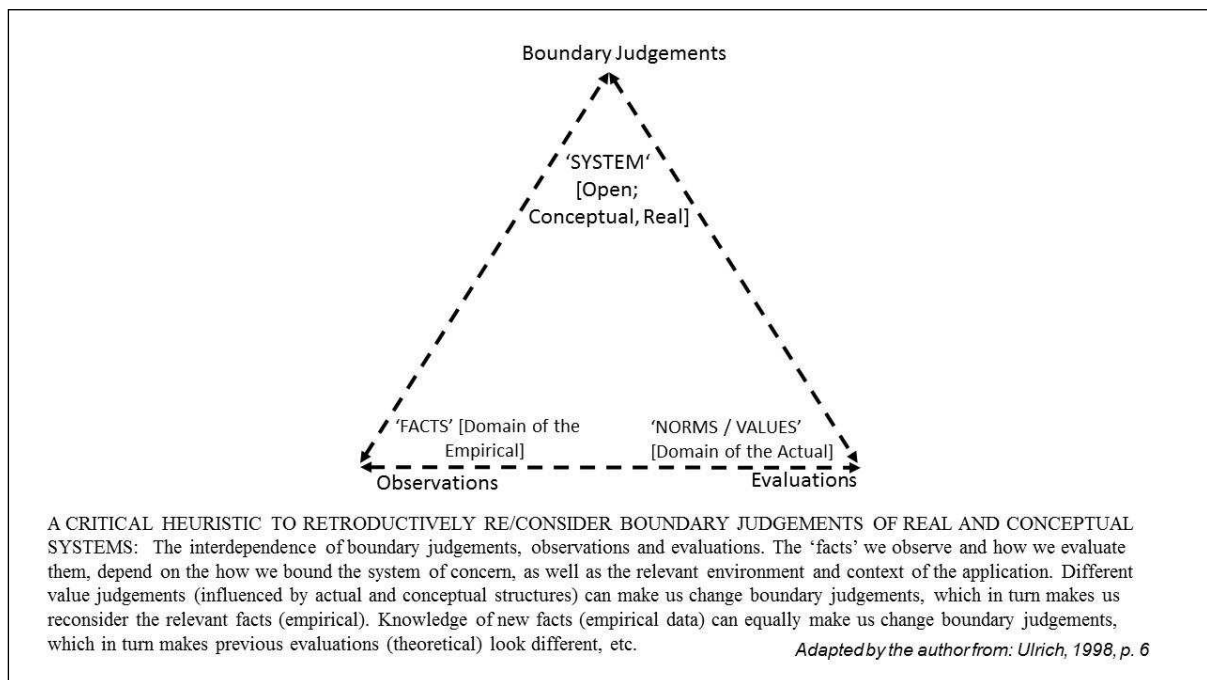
Boundary Judgements

'SYSTEM' [Open; Conceptual, Real]

'FACTS' [Domain of the Empirical]

'NORMS / VALUES' [Domain of the Actual]

Observations

Evaluations

A CRITICAL HEURISTIC TO RETRODUCTIVELY RE/CONSIDER BOUNDARY JUDGEMENTS OF REAL AND CONCEPTUAL SYSTEMS: The interdependence of boundary judgements, observations and evaluations. The 'facts' we observe and how we evaluate them, depend on the how we bound the system of concern, as well as the relevant environment and context of the application. Different value judgements (influenced by actual and conceptual structures) can make us change boundary judgements, which in turn makes us reconsider the relevant facts (empirical). Knowledge of new facts (empirical data) can equally make us change boundary judgements, which in turn makes previous evaluations (theoretical) look different, etc.

Adapted by the author from: Ulrich, 1998, p. 6